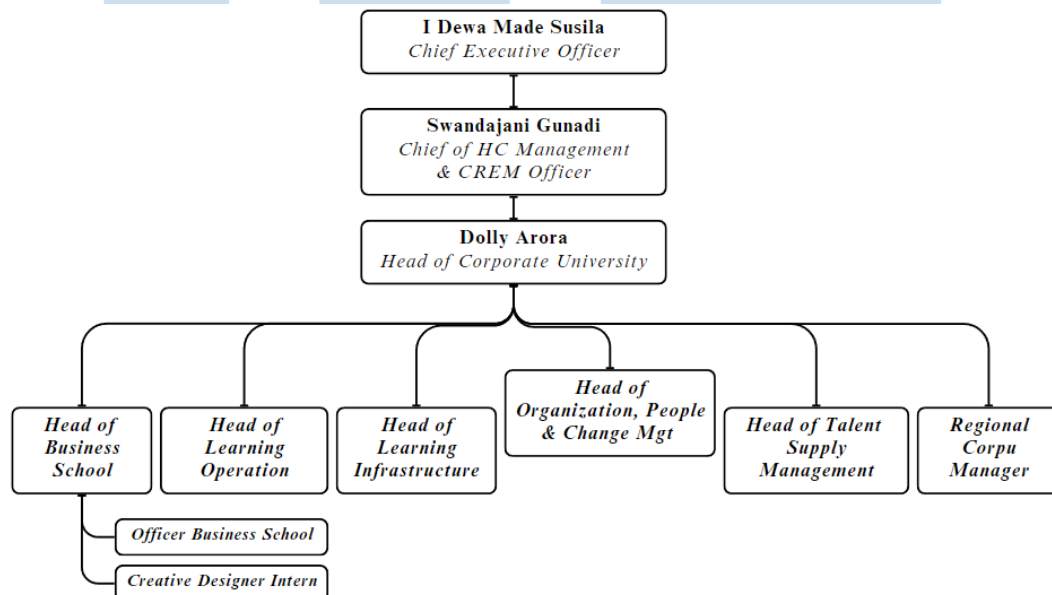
I Dewa Made Susila
Chief Executive Officer

Swandajani Gunadi
Chief of HC Management & CREM Officer

Dolly Arora
Head of Corporate University

Head of Business School

Head of Learning Operation

Head of Learning Infrastructure

Head of Organization, People & Change Mgt

Head of Talent Supply Management

Regional Corpu Manager

Officer Business School

Creative Designer Intern